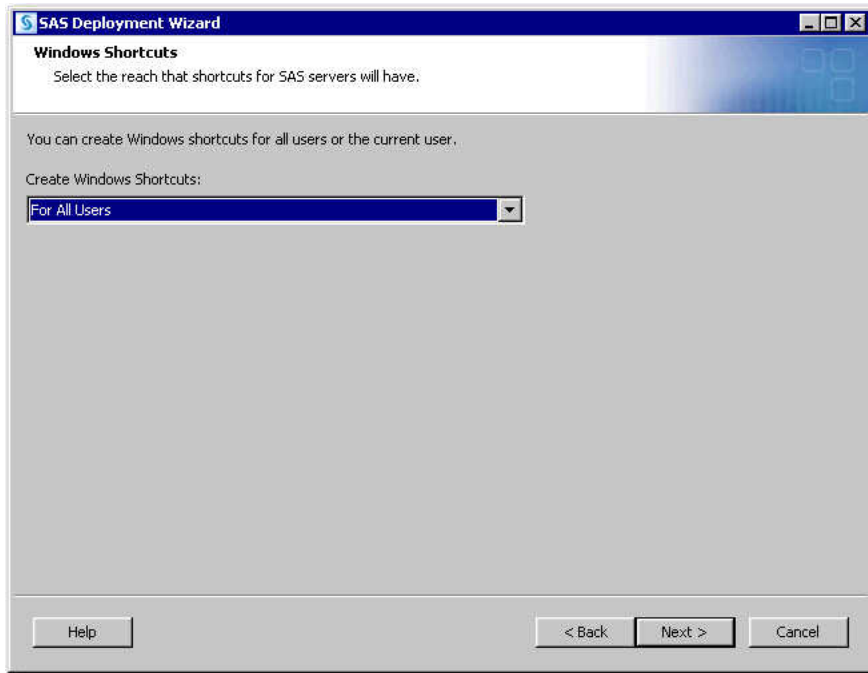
SAS Deployment Wizard

Windows Shortcuts
Select the reach that shortcuts for SAS servers will have.

You can create Windows shortcuts for all users or the current user.

Create Windows Shortcuts:

For All Users

Help

< Back

Next >

Cancel